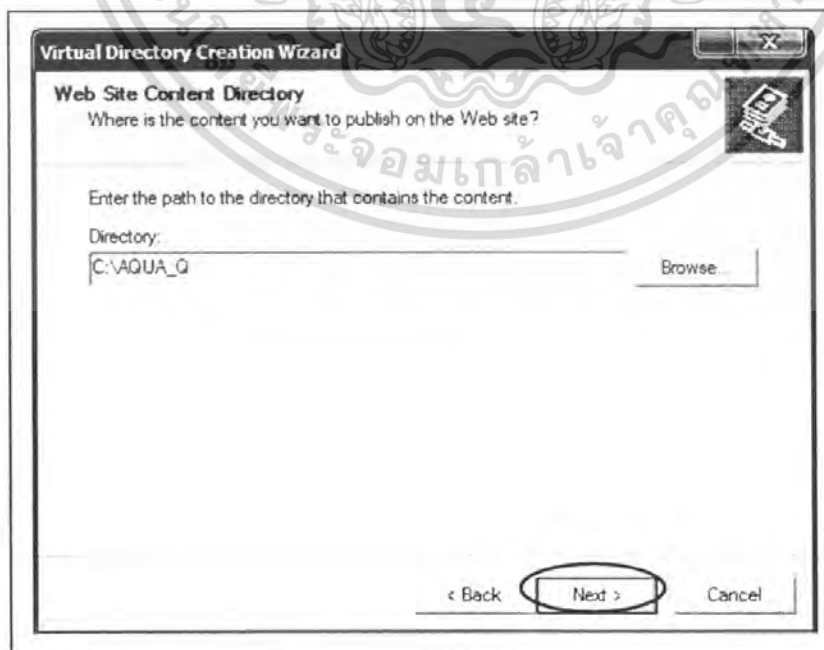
Virtual Directory Creation Wizard

Web Site Content Directory
Where is the content you want to publish on the Web site?

จอมเกล้าเจ้าคุณ

Enter the path to the directory that contains the content.

Directory:

C:\AQUA_Q

Browse...

< Back

Next >

Cancel